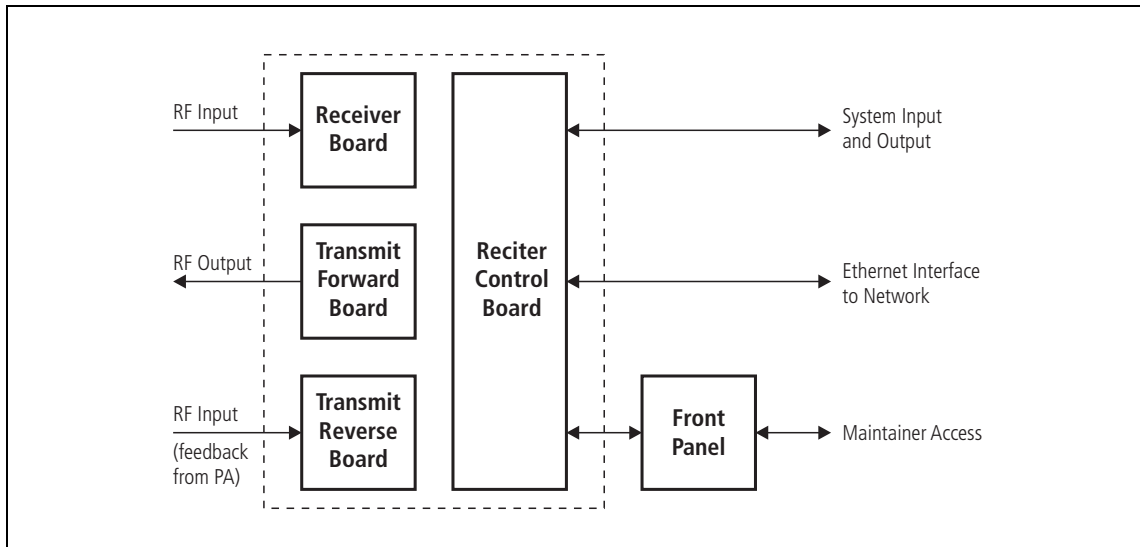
RF Input

Receiver Board

RF Output

Transmit Forward Board

RF Input

(feedback from PA)

Transmit Reverse Board

Reciter Control Board

System Input and Output

Ethernet Interface to Network

Front Panel

Maintainer Access